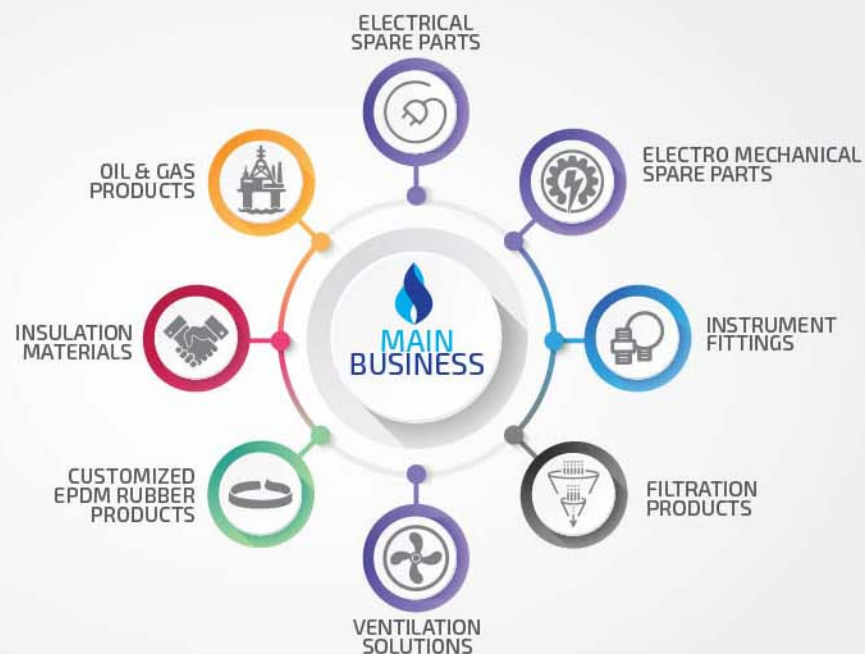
ELECTRICAL SPARE PARTS

OIL & GAS PRODUCTS

ELECTRO MECHANICAL SPARE PARTS

INSULATION MATERIALS

MAIN BUSINESS

INSTRUMENT FITTINGS

CUSTOMIZED EPDM RUBBER PRODUCTS

FILTRATION PRODUCTS

VENTILATION SOLUTIONS